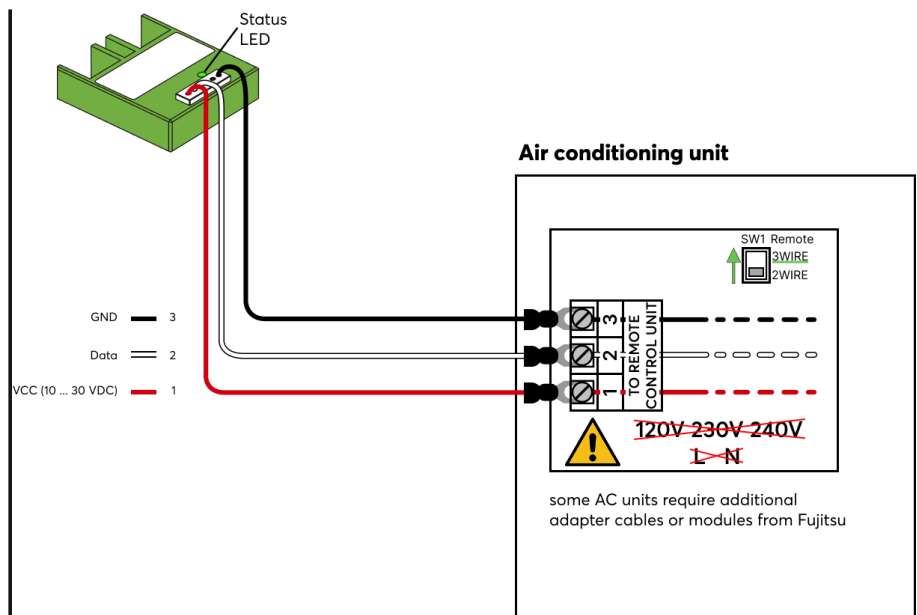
Status LED

Air conditioning unit

SW1 Remote
3WIRE
2WIRE

GND 3
Data 2
VCC (10 ... 30 VDC) 1

3
2
1
TO REMOTE CONTROL UNIT

120V 230V 240V
L N

some AC units require additional adapter cables or modules from Fujitsu